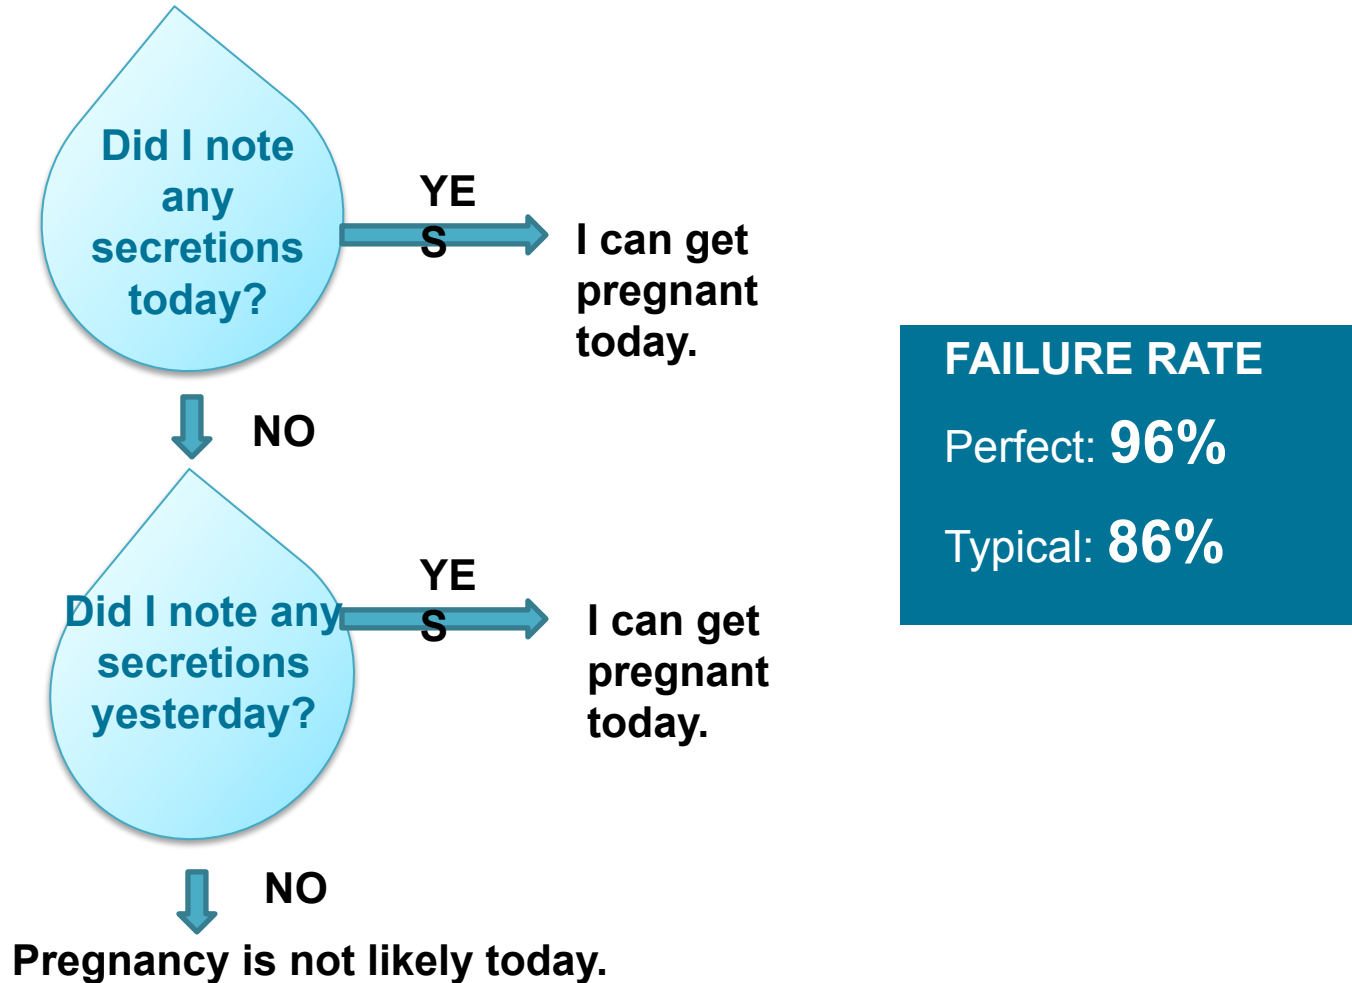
Did I note any secretions today?

YES

I can get pregnant today.

NO

Did I note any secretions yesterday?

YES

I can get pregnant today.

NO

Pregnancy is not likely today.

FAILURE RATE

Perfect: 96%

Typical: 86%